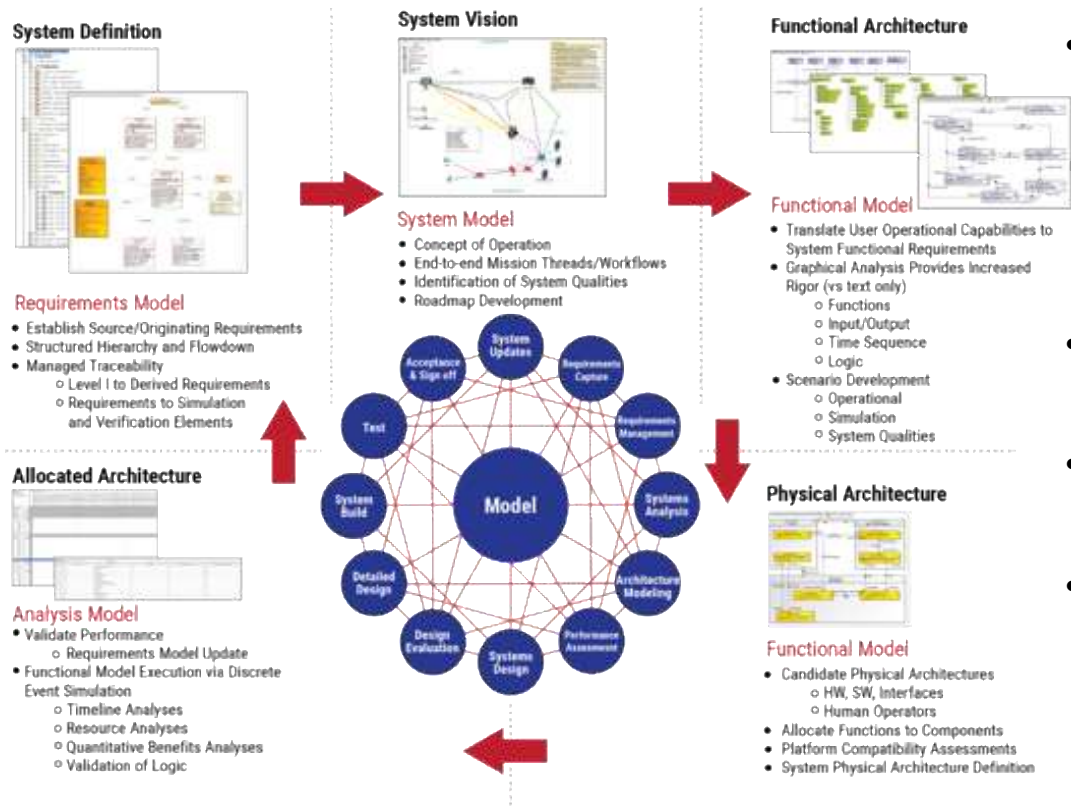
System Definition

Requirements Model
- Establish Source/Originating Requirements
- Structured Hierarchy and Flowdown
- Managed Traceability
  - Level I to Derived Requirements
  - Requirements to Simulation and Verification Elements

System Vision

System Model
- Concept of Operation
- End-to-end Mission Threads/Workflows
- Identification of System Qualities
- Roadmap Development

Functional Architecture

Functional Model
- Translate User Operational Capabilities to System Functional Requirements
- Graphical Analysis Provides Increased Rigor (vs text only)
  - Functions
  - Input/Output
  - Time Sequence
  - Logic
- Scenario Development
  - Operational
  - Simulation
  - System Qualities

System Updates
Requirements Capture
Requirements Management
Systems Analysis
Architecture Modeling
Performance Assessment
Systems Design
Design Evaluation
Detailed Design
System Build
Test
Acceptance & Sign off
Model

Allocated Architecture

Analysis Model
- Validate Performance
  - Requirements Model Update
- Functional Model Execution via Discrete Event Simulation
  - Timeline Analyses
  - Resource Analyses
  - Quantitative Benefits Analyses
  - Validation of Logic

Physical Architecture

Functional Model
- Candidate Physical Architectures
  - HW, SW, Interfaces
  - Human Operators
- Allocate Functions to Components
- Platform Compatibility Assessments
- System Physical Architecture Definition